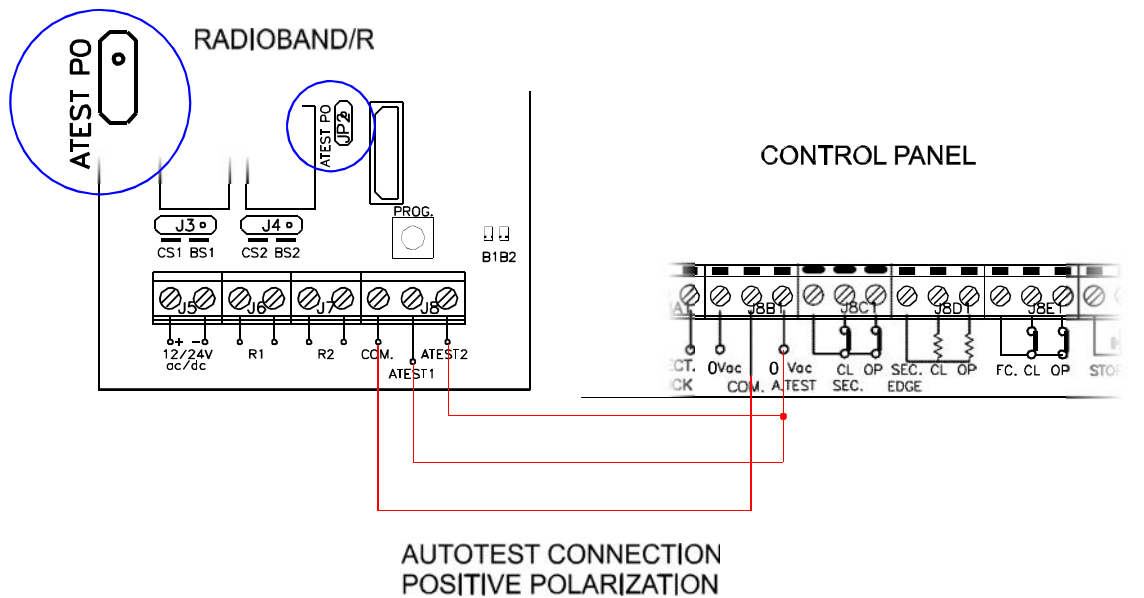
ATEST PO

RADIOBAND/R

ATEST PO JP2

PROG.

J3 CS1 BS1

J4 CS2 BS2

B1B2

J5 J6 J7 J8

+ -
12/24V ac/dc

R1

R2

COM.

ATEST1

ATEST2

CONTROL PANEL

J8B1 J8C1 J8D1 J8E1

ECT. CK

0Vac

COM.

0 Vac A.TEST

CL OP SEC.

SEC. CL OP EDGE

FC. CL OP

STO

AUTOTEST CONNECTION
POSITIVE POLARIZATION